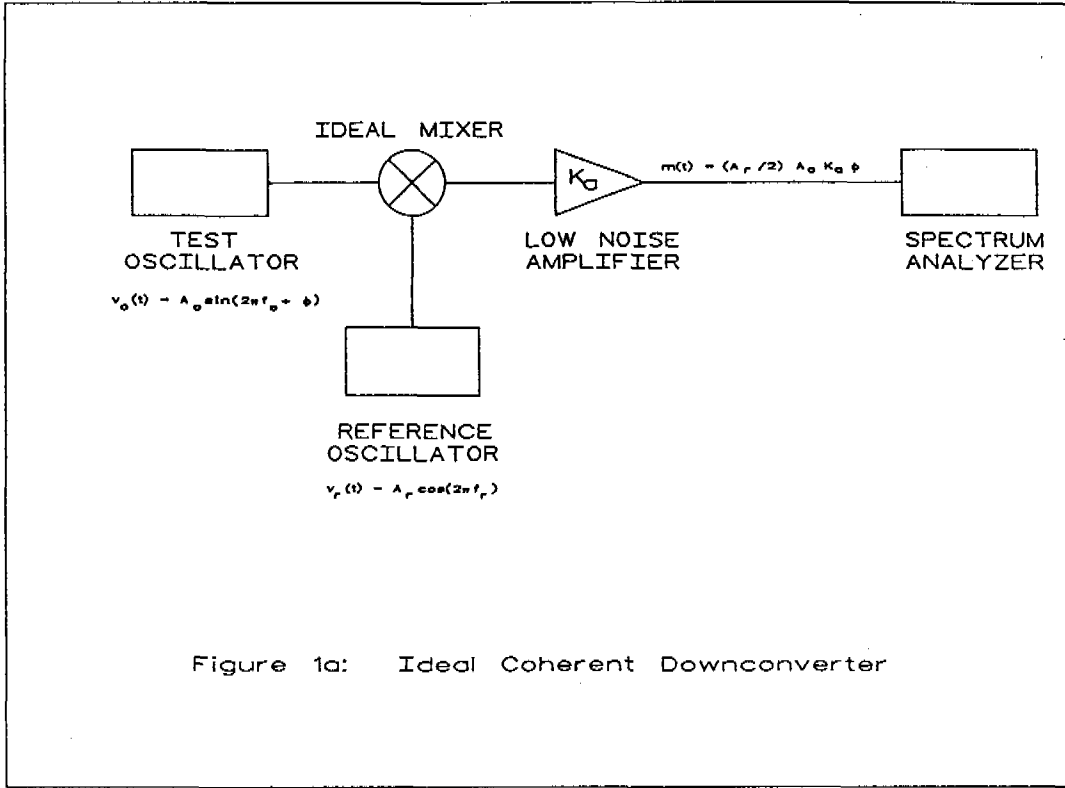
IDEAL MIXER

$K_d$

$m(t) = (A_r/2)\ A_o\ K_d\ \phi$

TEST OSCILLATOR

$v_o(t) = A_o \sin(2\pi f_o + \phi)$

LOW NOISE AMPLIFIER

SPECTRUM ANALYZER

REFERENCE OSCILLATOR

$v_r(t) = A_r \cos(2\pi f_r)$

Figure 1a: Ideal Coherent Downconverter